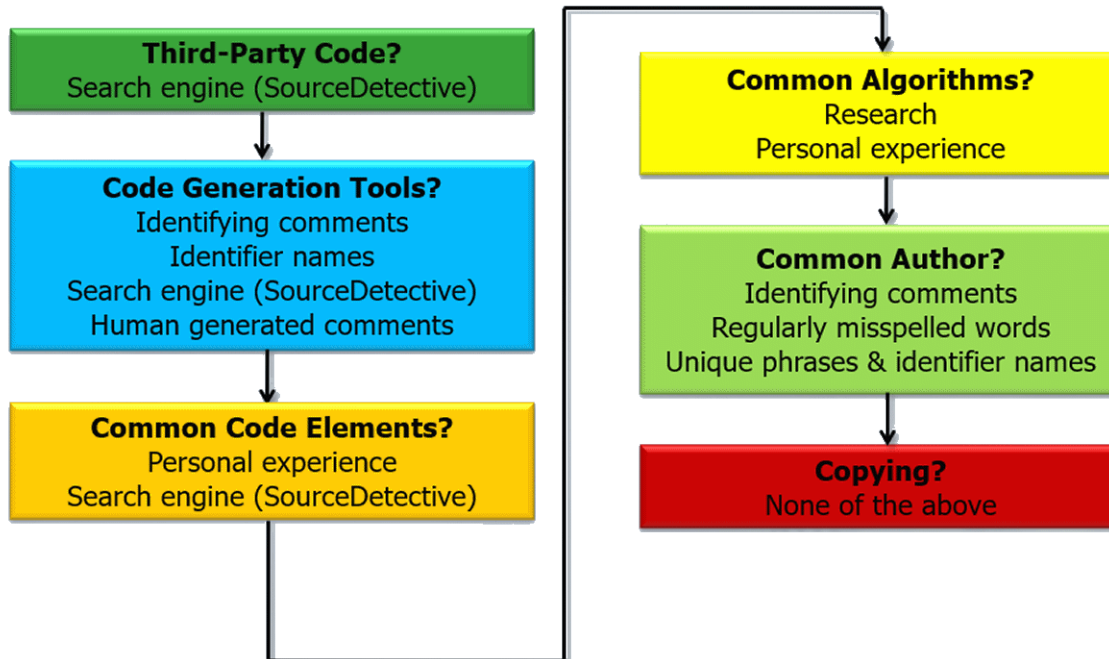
Third-Party Code?
Search engine (SourceDetective)

Code Generation Tools?
Identifying comments
Identifier names
Search engine (SourceDetective)
Human generated comments

Common Code Elements?
Personal experience
Search engine (SourceDetective)

Common Algorithms?
Research
Personal experience

Common Author?
Identifying comments
Regularly misspelled words
Unique phrases & identifier names

Copying?
None of the above